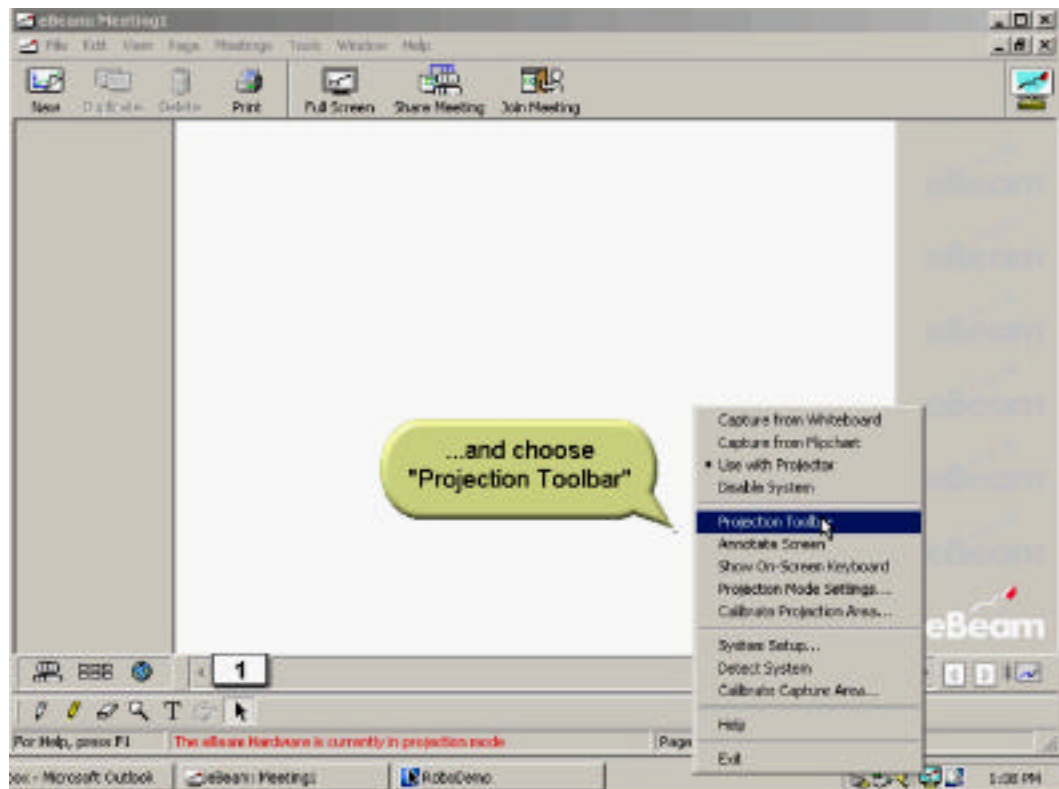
eBeam: Meeting1

File Edit View Page Meetings Tools Window Help

New Duplicate Delete Print Full Screen Share Meeting Join Meeting

eBeam
eBeam
eBeam
eBeam
eBeam
eBeam

...and choose "Projection Toolbar"

Capture from Whiteboard
Capture from Flipchart
• Use with Projector
Disable System
Projection Toolbar
Annotate Screen
Show On-Screen Keyboard
Projection Mode Settings...
Calibrate Projection Area...
System Setup...
Detect System
Calibrate Capture Area...
Help
Exit

eBeam

1

For Help, press F1
The eBeam Hardware is currently in projection mode
Page

box - Microsoft Outlook
eBeam: Meeting1
RoboDemo
1:08 PM